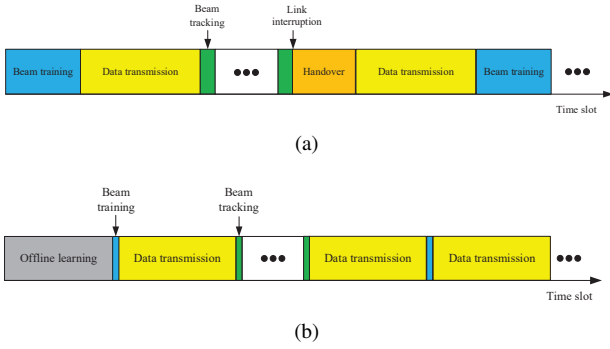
Beam tracking

Link interruption

Beam training

Data transmission

●●●

Handover

Data transmission

Beam training

●●●

Time slot

(a)

Beam training

Beam tracking

Offline learning

Data transmission

●●●

Data transmission

Data transmission

●●●

Time slot

(b)